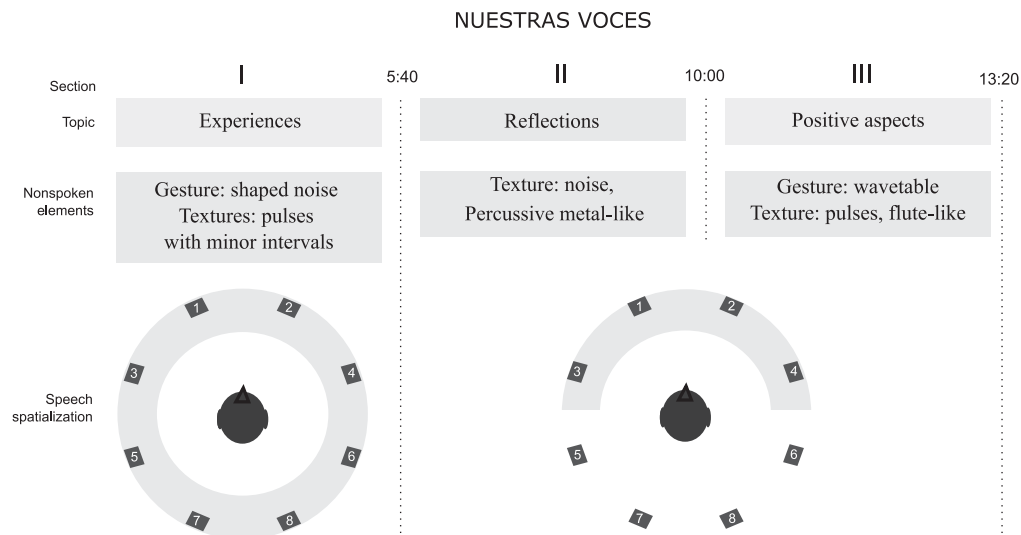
NUESTRAS VOCES

Section

I

5:40

II

10:00

III

13:20

Topic

Experiences

Reflections

Positive aspects

Nonspoken elements

Gesture: shaped noise
Textures: pulses with minor intervals

Texture: noise, Percussive metal-like

Gesture: wavetable
Texture: pulses, flute-like

Speech spatialization

1 2 3 4 5 6 7 8

1 2 3 4 5 6 7 8